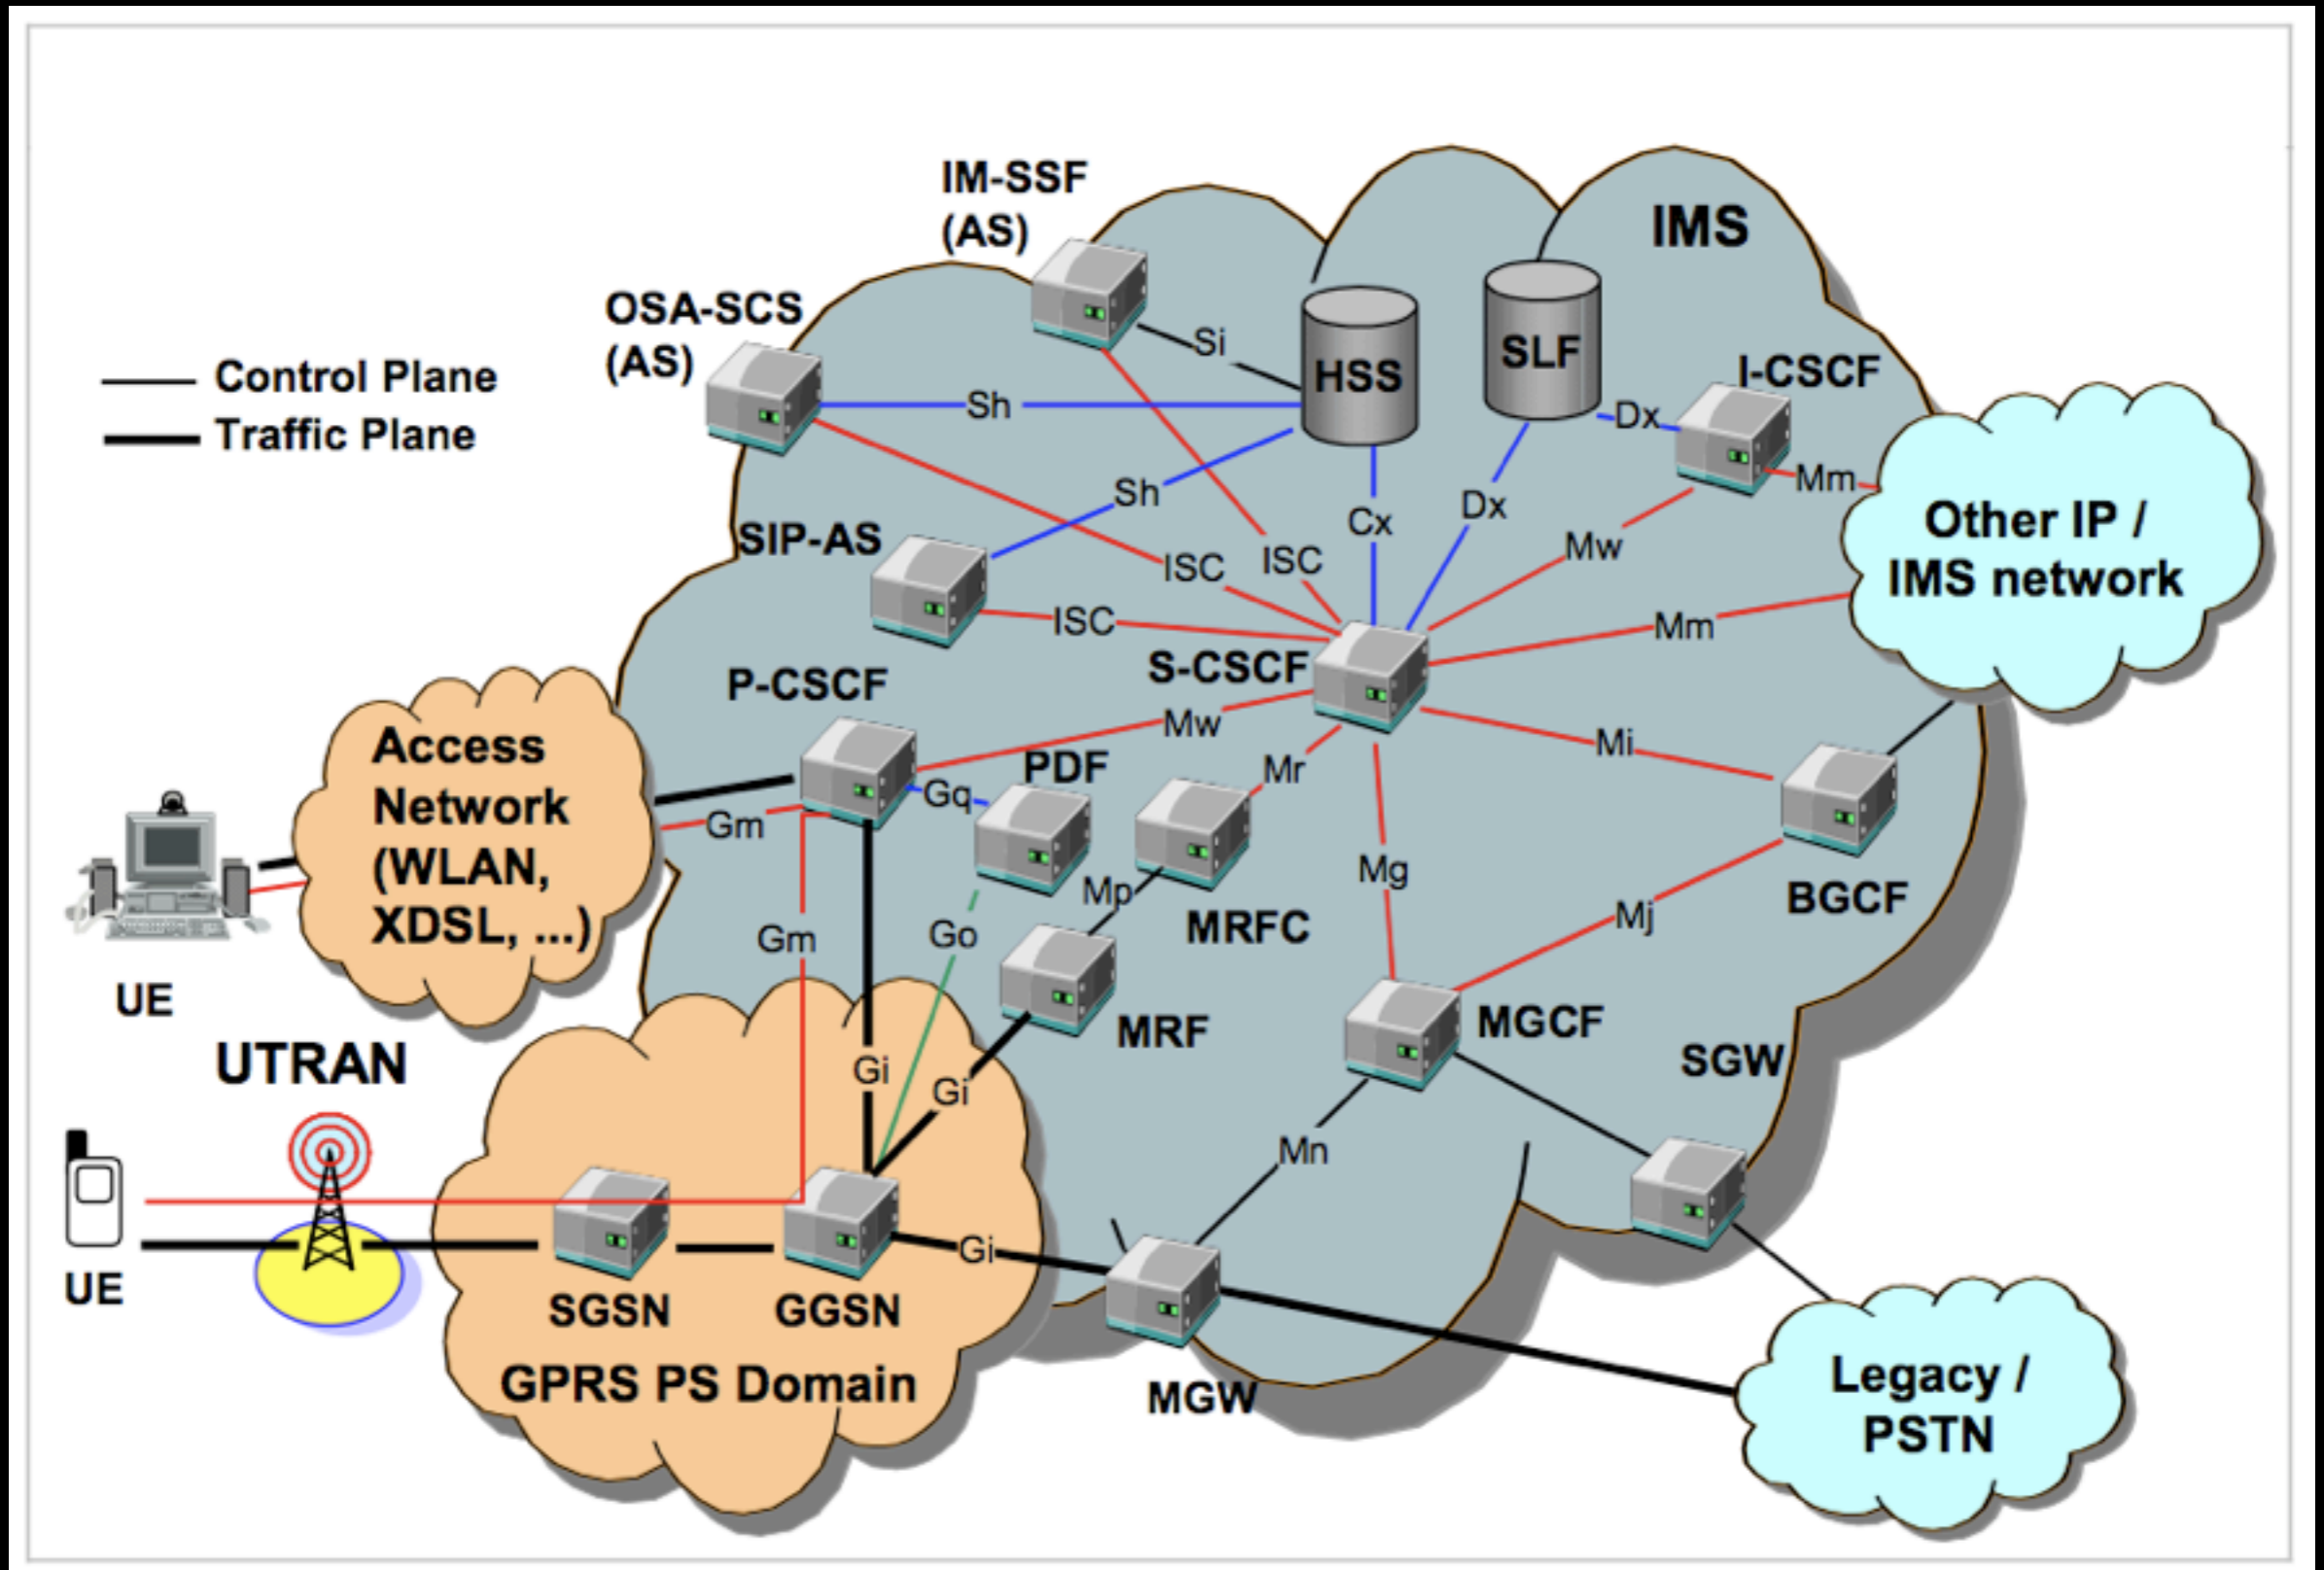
IM-SSF (AS)

IMS

OSA-SCS (AS)

Control Plane
Traffic Plane

Si

HSS

SLF

I-CSCF

Sh

Dx

Mm

Sh

Cx

Dx

Other IP / IMS network

SIP-AS

ISC

ISC

Mw

ISC

Mm

S-CSCF

P-CSCF

Mw

Mi

Access Network (WLAN, XDSL, ...)

Gq

PDF

Mr

Gm

Mg

BGCF

Mp

MRFC

Gm

Go

Mj

UE

MRF

MGCF

UTRAN

Gi

SGW

Gi

Mn

Gi

UE

SGSN

GGSN

GPRS PS Domain

MGW

Legacy / PSTN